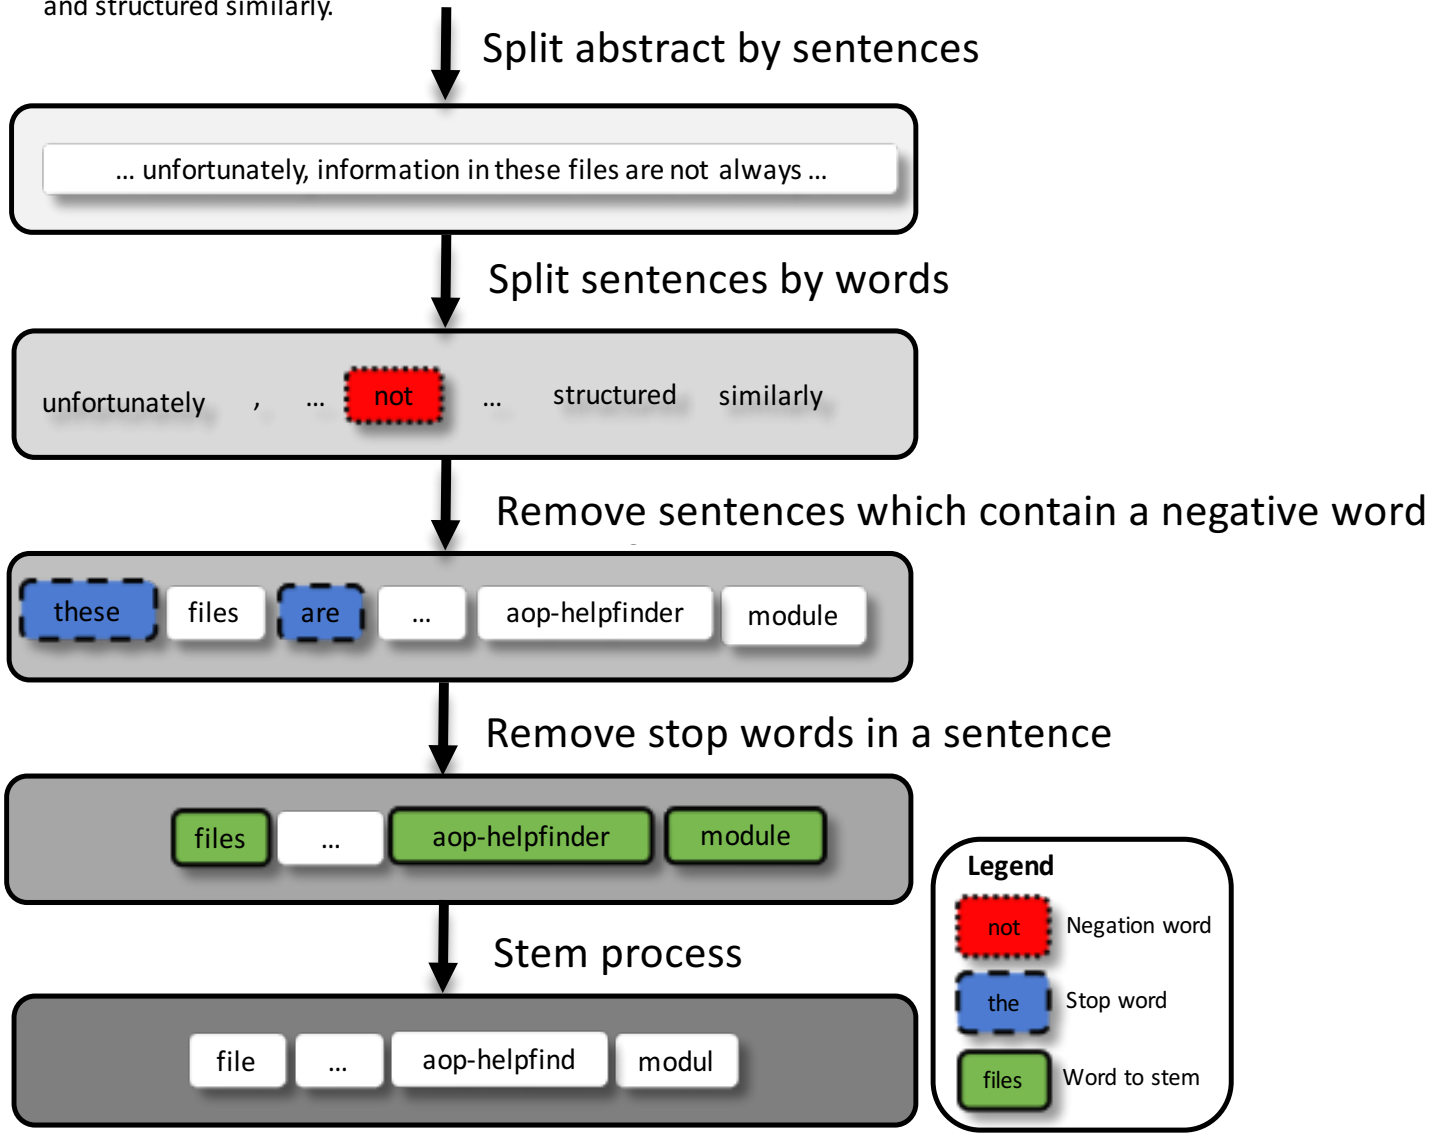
and structured similarly.

Split abstract by sentences

... unfortunately, information in these files are not always ...

Split sentences by words

unfortunately , ... not ... structured similarly

Remove sentences which contain a negative word

these files are ... aop-helpfinder module

Remove stop words in a sentence

files ... aop-helpfinder module

Stem process

file ... aop-helpfind modul

Legend

not Negation word

the Stop word

files Word to stem